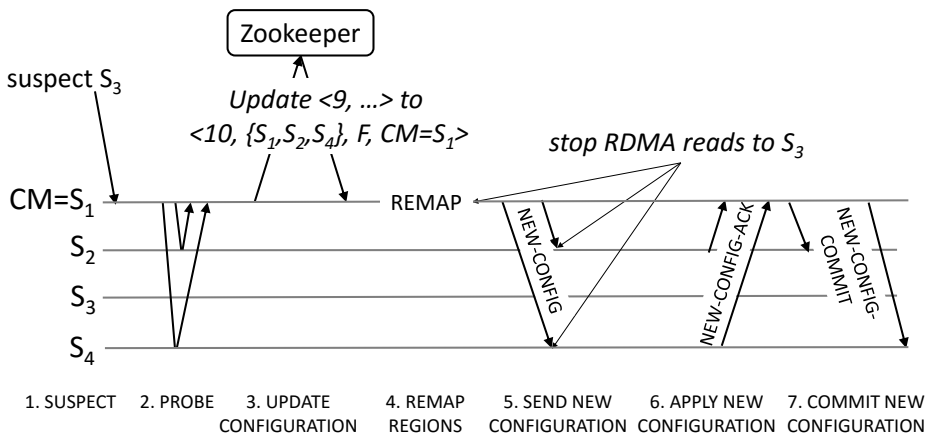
Zookeeper

suspect $S_3$

Update <9, …> to <10, $\{S_1, S_2, S_4\}$, F, CM=$S_1$>

stop RDMA reads to $S_3$

CM=$S_1$

$S_2$

$S_3$

$S_4$

REMAP

NEW-CONFIG

NEW-CONFIG-ACK

NEW-CONFIG-COMMIT

1. SUSPECT

2. PROBE

3. UPDATE CONFIGURATION

4. REMAP REGIONS

5. SEND NEW CONFIGURATION

6. APPLY NEW CONFIGURATION

7. COMMIT NEW CONFIGURATION